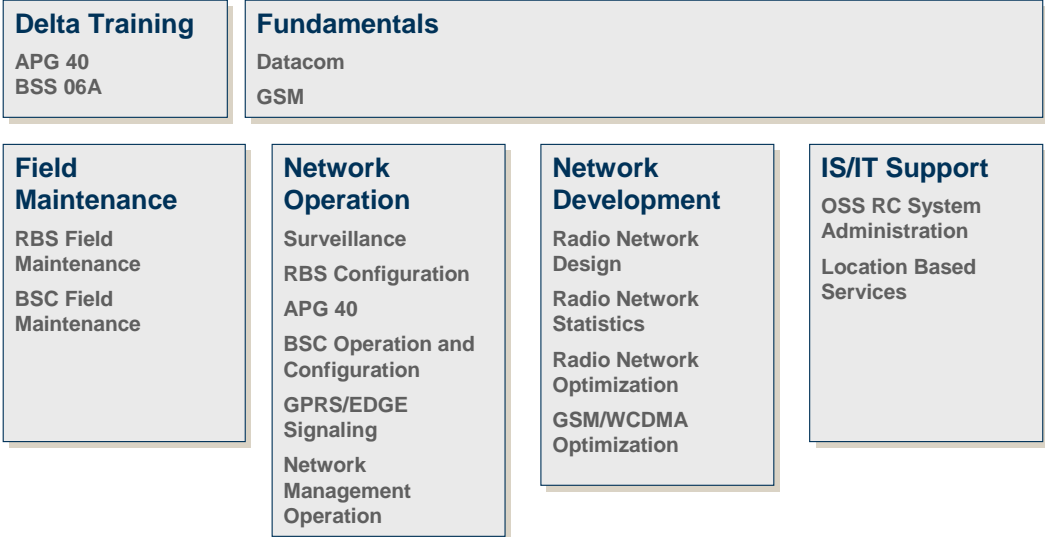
Delta Training
APG 40
BSS 06A

Fundamentals
Datacom
GSM

Field Maintenance
RBS Field Maintenance
BSC Field Maintenance

Network Operation
Surveillance
RBS Configuration
APG 40
BSC Operation and Configuration
GPRS/EDGE Signaling
Network Management Operation

Network Development
Radio Network Design
Radio Network Statistics
Radio Network Optimization
GSM/WCDMA Optimization

IS/IT Support
OSS RC System Administration
Location Based Services